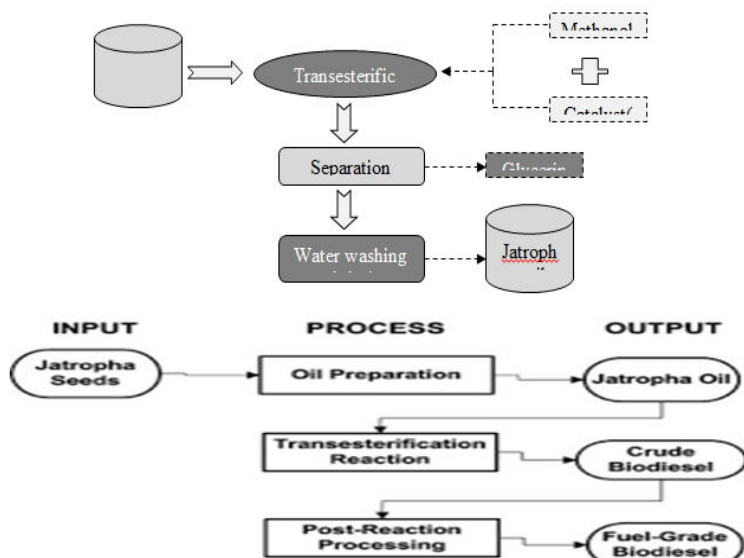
Methanol

Transesterific

Catalyst(

Separation

Glycerin

Water washing

Jatroph

INPUT

PROCESS

OUTPUT

Jatropha Seeds

Oil Preparation

Jatropha Oil

Transesterification Reaction

Crude Biodiesel

Post-Reaction Processing

Fuel-Grade Biodiesel